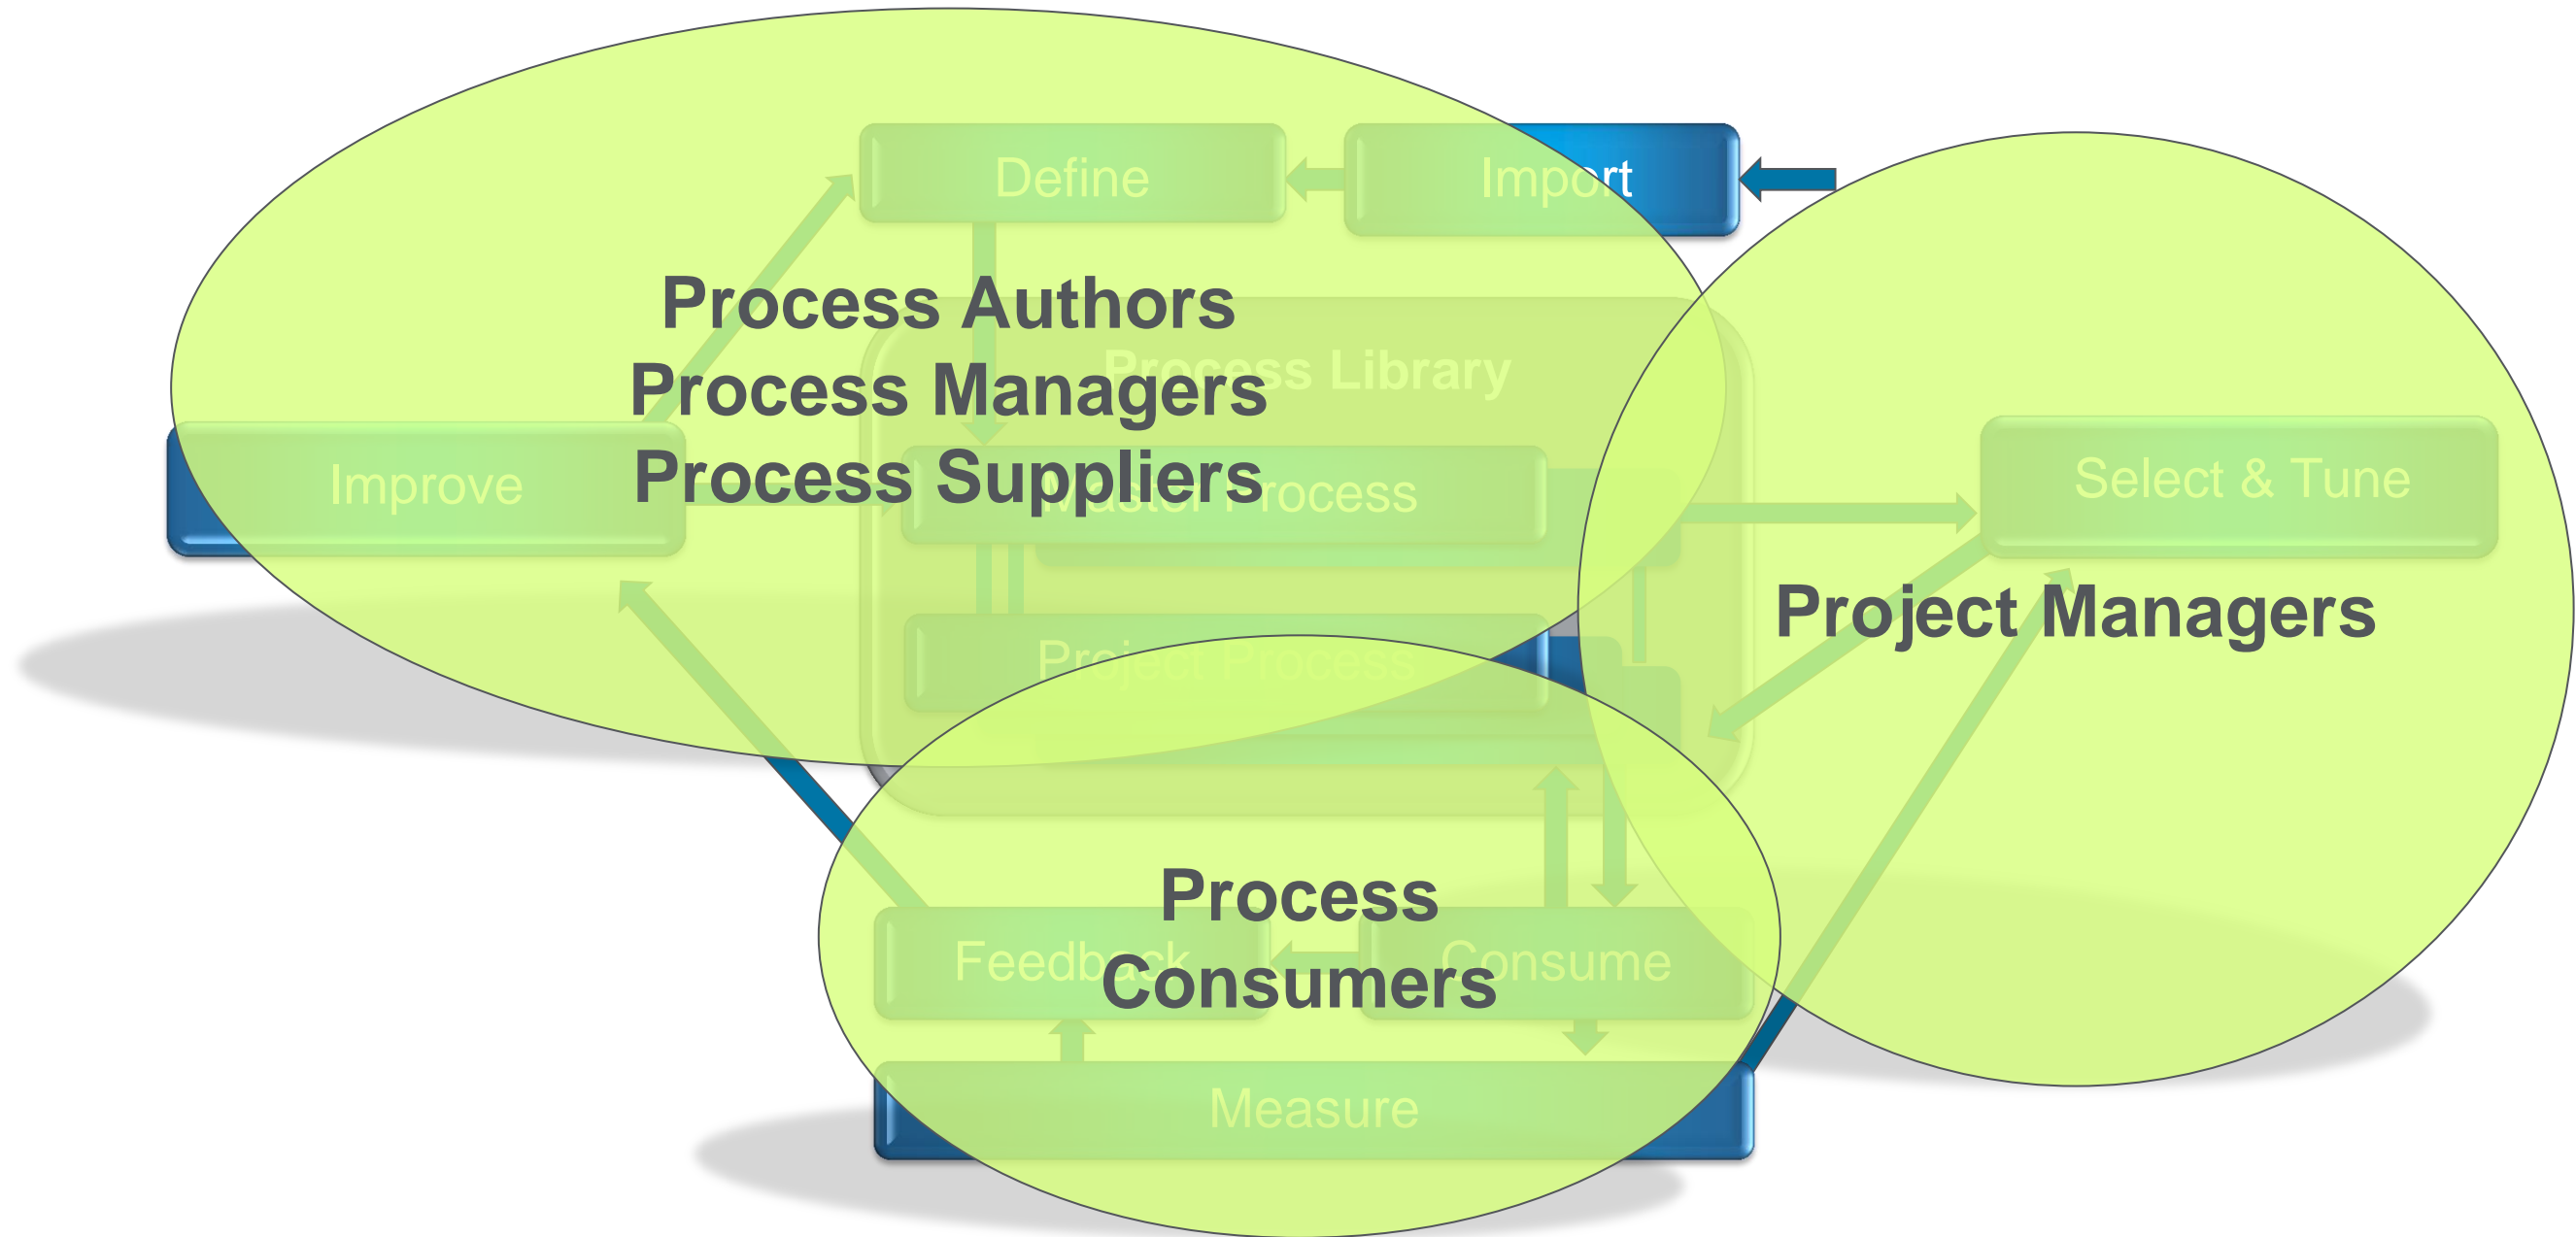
Define

Import

Process Authors
Process Managers
Process Suppliers

Process Library

Improve

Master Process

Project Process

Select & Tune

Project Managers

Process Consumers

Feedback

Consume

Measure